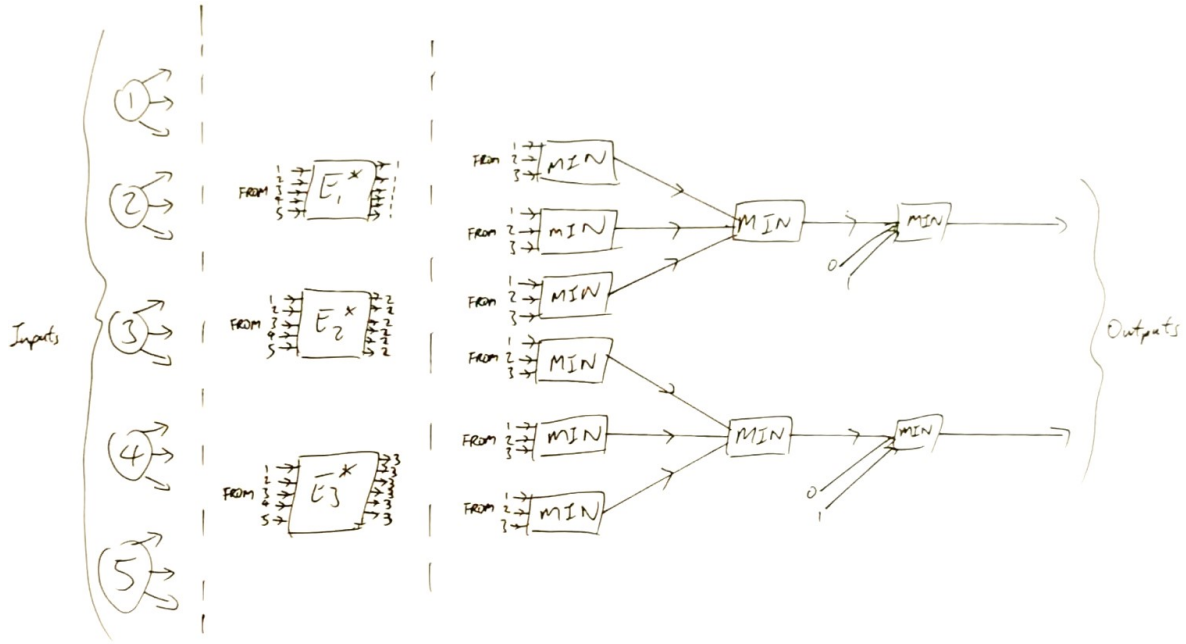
Inputs

1
2
3
4
5

FROM 1 2 3 4 5 $E_1^*$

FROM 1 2 3 4 5 $E_2^*$ 2 2 2 2 2 2

FROM 1 2 3 4 5 $E_3^*$ 3 3 3 3 3 3 3

FROM 1 2 3 MIN
FROM 1 2 3 MIN
FROM 1 2 3 MIN
FROM 1 2 3 MIN
FROM 1 2 3 MIN
FROM 1 2 3 MIN

MIN
MIN

0 1 MIN
0 1 MIN

Outputs